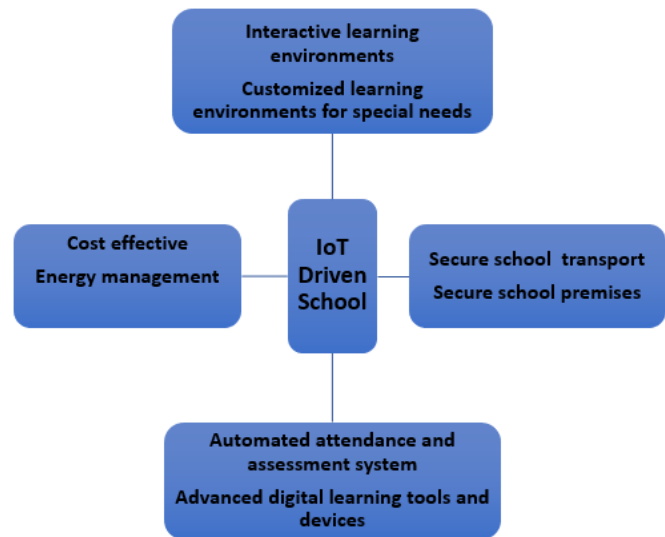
Interactive learning environments

Customized learning environments for special needs

Cost effective

Energy management

IoT Driven School

Secure school transport

Secure school premises

Automated attendance and assessment system

Advanced digital learning tools and devices